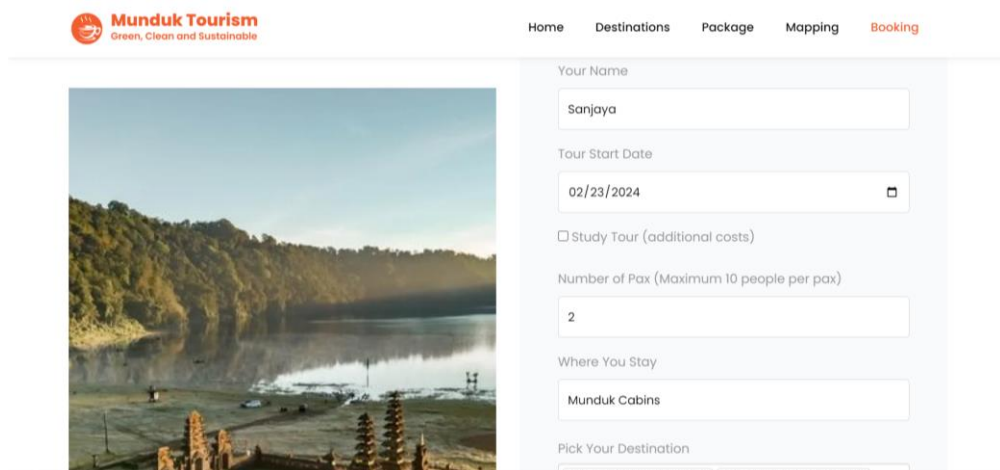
Munduk Tourism
Green, Clean and Sustainable

Home Destinations Package Mapping Booking

Your Name
Sanjaya

Tour Start Date
02/23/2024

Study Tour (additional costs)

Number of Pax (Maximum 10 people per pax)
2

Where You Stay
Munduk Cabins

Pick Your Destination